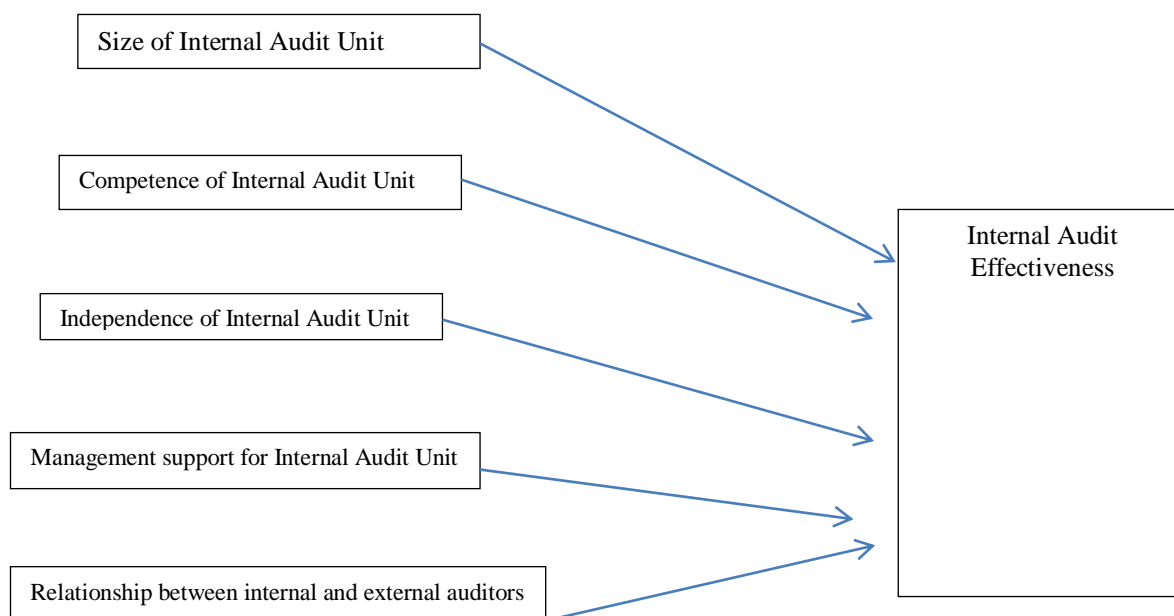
Size of Internal Audit Unit

Competence of Internal Audit Unit

Independence of Internal Audit Unit

Management support for Internal Audit Unit

Relationship between internal and external auditors

Internal Audit Effectiveness